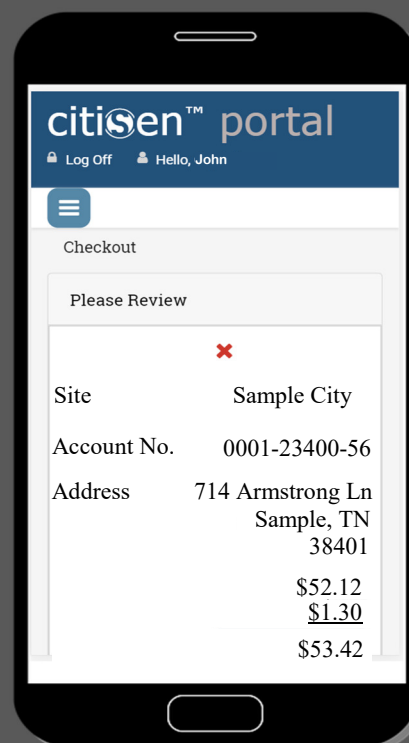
citisen™ portal

Log Off Hello, John

Checkout

Please Review

| | |
|---|---|
| Site | Sample City |
| Account No. | 0001-23400-56 |
| Address | 714 Armstrong Ln Sample, TN 38401 |
| | $52.12 |
| | $1.30 |
| | $53.42 |